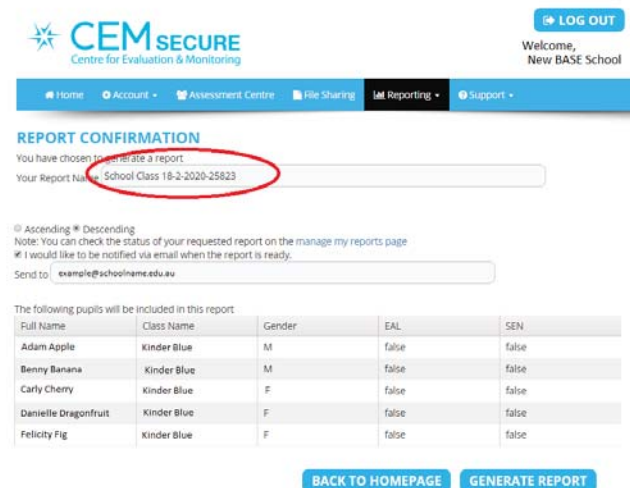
CEM SECURE
Centre for Evaluation & Monitoring

LOG OUT

Welcome,
New BASE School

Home Account Assessment Centre File Sharing Reporting Support

REPORT CONFIRMATION

You have chosen to generate a report

Your Report Name School Class 18-2-2020-25823

Ascending Descending

Note: You can check the status of your requested report on the manage my reports page

I would like to be notified via email when the report is ready.

Send to example@schoolname.edu.au

The following pupils will be included in this report

| Full Name | Class Name | Gender | EAL | SEN |
|---|---|---|---|---|
| Adam Apple | Kinder Blue | M | false | false |
| Benny Banana | Kinder Blue | M | false | false |
| Carly Cherry | Kinder Blue | F | false | false |
| Danielle Dragonfruit | Kinder Blue | F | false | false |
| Felicity Fig | Kinder Blue | F | false | false |

BACK TO HOMEPAGE GENERATE REPORT